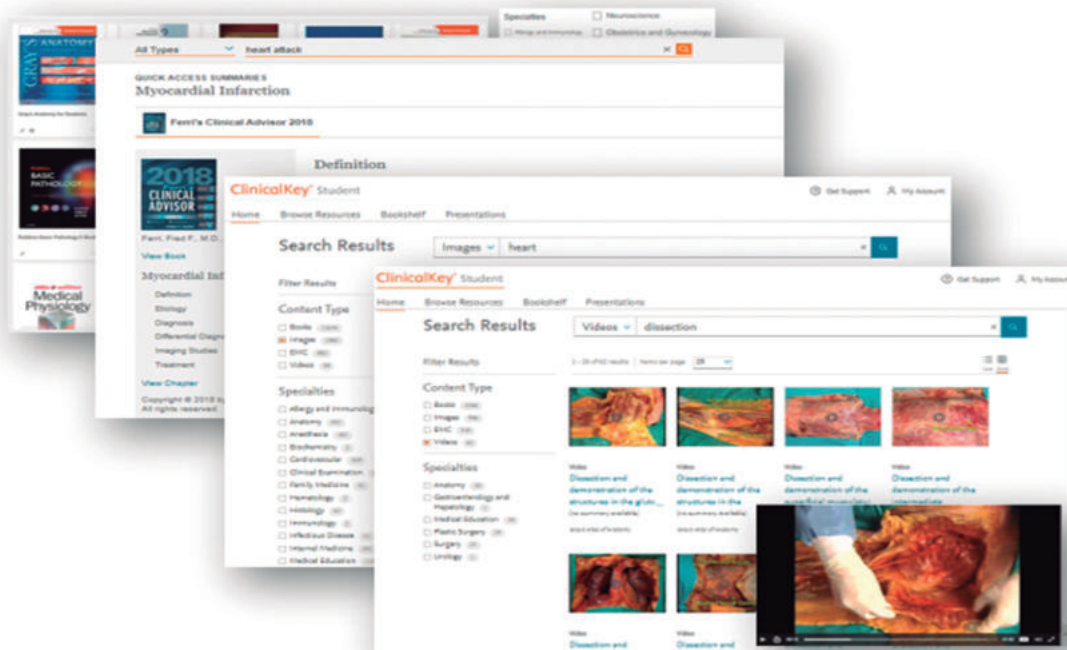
Specialties
Neuroscience
Allergy and Immunology
Obstetrics and Gynecology

GRAY'S ANATOMY
Gray's Anatomy for Students

BASIC PATHOLOGY
Robbins Basic Pathology

Medical Physiology

All Types
heart attack

QUICK ACCESS SUMMARIES
Myocardial Infarction

Ferri's Clinical Advisor 2018

2018 CLINICAL ADVISOR
Ferri, Fred F., M.D.
View Book

Definition

Myocardial Inf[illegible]
Definition
Etiology
Diagnosis
Differential Diag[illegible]
Imaging Studies
Treatment
View Chapter
Copyright © 2018 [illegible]
All rights reserved

ClinicalKey Student
Get Support
My Account
Home
Browse Resources
Bookshelf
Presentations

Search Results
Images
heart

Filter Results

Content Type
Books
Images
EMC
Videos

Specialties
Allergy and Immunolog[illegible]
Anatomy
Anesthesia
Biochemistry
Cardiovascular
Clinical Examination
Family Medicine
Hematology
Histology
Immunology
Infectious Disease
Internal Medicine
Medical Education

ClinicalKey Student
Get Support
My Account
Home
Browse Resources
Bookshelf
Presentations

Search Results
Videos
dissection

Filter Results
1 - 20 of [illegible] results
Items per page
20

Content Type
Books
Images
EMC
Videos

Specialties
Anatomy
Gastroenterology and Hepatology
Medical Education
Plastic Surgery
Surgery
Urology

Video
Dissection and demonstration of the structures in the glute...
Video
Dissection and demonstration of the structures in the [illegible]
Video
Dissection and demonstration of the superficial muscles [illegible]
Video
Dissection and demonstration of the intermediate

Video
Dissection and
Video
Dissection and